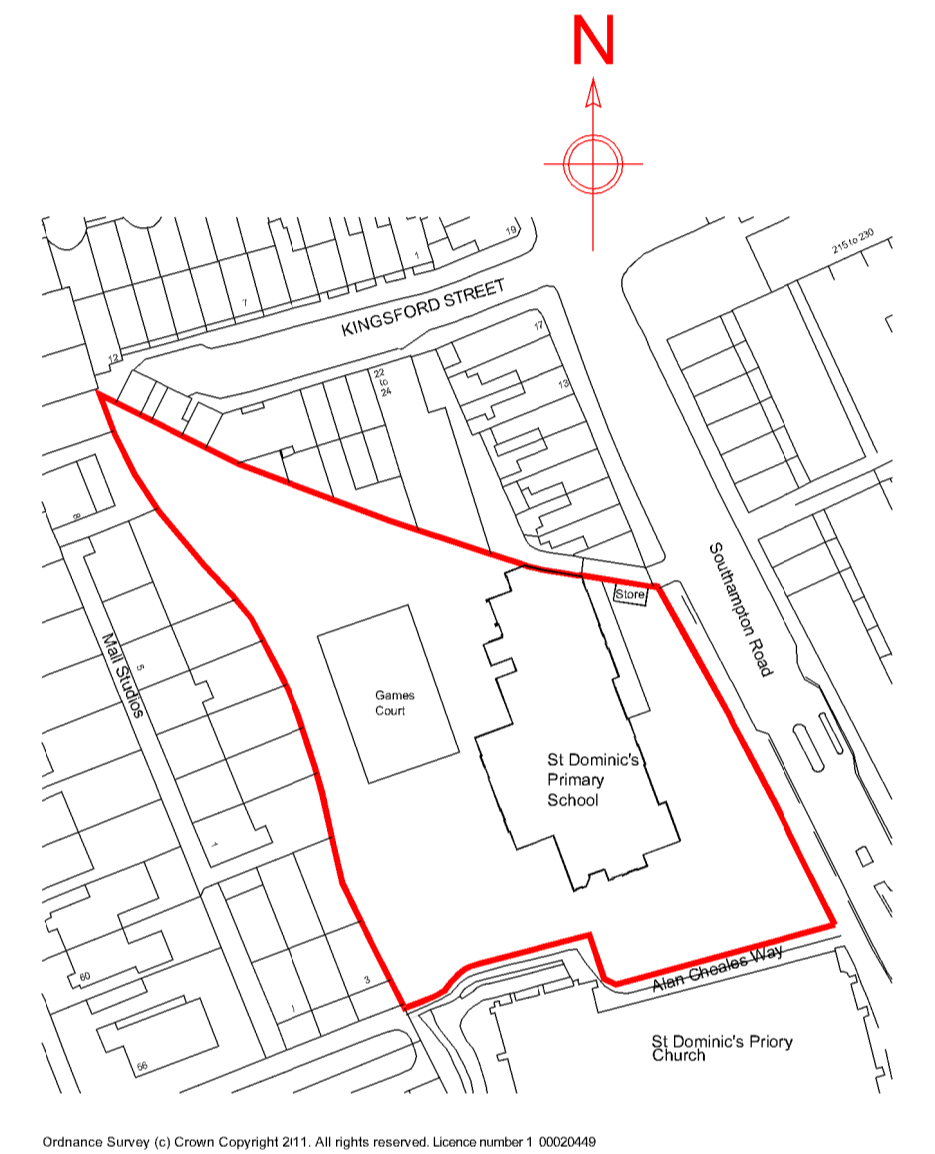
N

19

215 to 230

1

7

KINGSFORD STREET

17

12

22 to 24

13

Southampton Road

Store

Mall Studios

5

Games Court

St Dominic's Primary School

1

60

Alan Cheales Way

3

1

St Dominic's Priory Church

56

Ordnance Survey (c) Crown Copyright 2l11. All rights reserved. Licence number 1 00020449